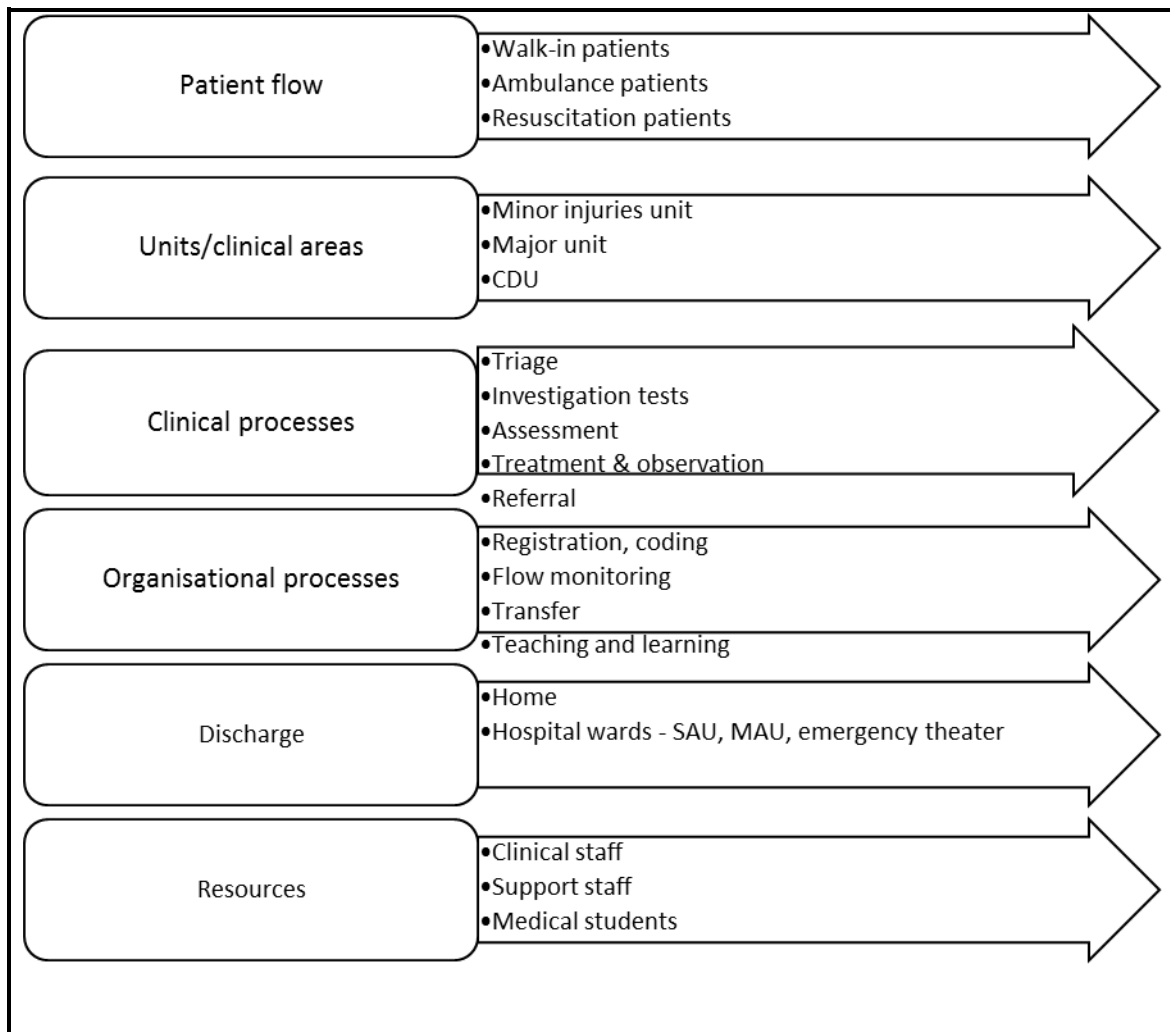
Patient flow

•Walk-in patients
•Ambulance patients
•Resuscitation patients

Units/clinical areas

•Minor injuries unit
•Major unit
•CDU

Clinical processes

•Triage
•Investigation tests
•Assessment
•Treatment & observation
•Referral

Organisational processes

•Registration, coding
•Flow monitoring
•Transfer
•Teaching and learning

Discharge

•Home
•Hospital wards - SAU, MAU, emergency theater

Resources

•Clinical staff
•Support staff
•Medical students